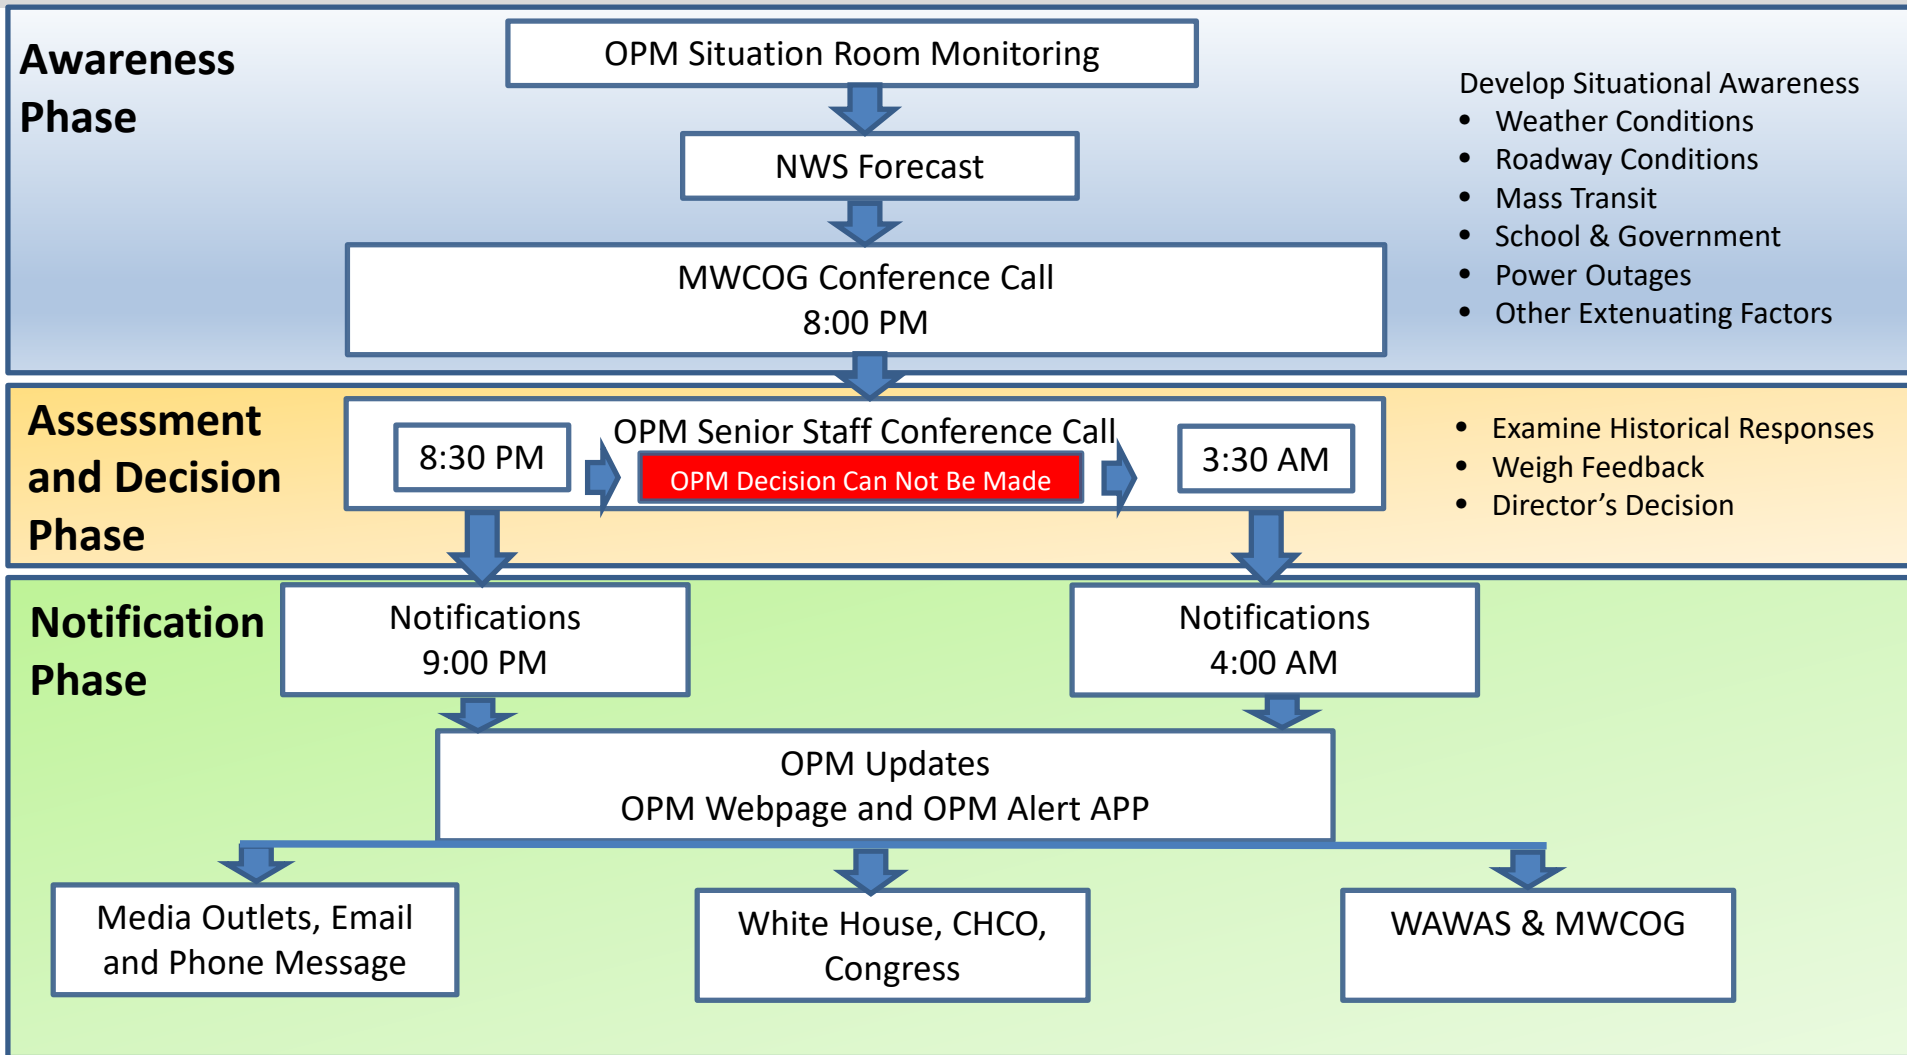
Awareness Phase

OPM Situation Room Monitoring

NWS Forecast

MWCOG Conference Call
8:00 PM

Develop Situational Awareness
- Weather Conditions
- Roadway Conditions
- Mass Transit
- School & Government
- Power Outages
- Other Extenuating Factors

Assessment and Decision Phase

OPM Senior Staff Conference Call

8:30 PM

OPM Decision Can Not Be Made

3:30 AM

- Examine Historical Responses
- Weigh Feedback
- Director's Decision

Notification Phase

Notifications
9:00 PM

Notifications
4:00 AM

OPM Updates
OPM Webpage and OPM Alert APP

Media Outlets, Email and Phone Message

White House, CHCO, Congress

WAWAS & MWCOG